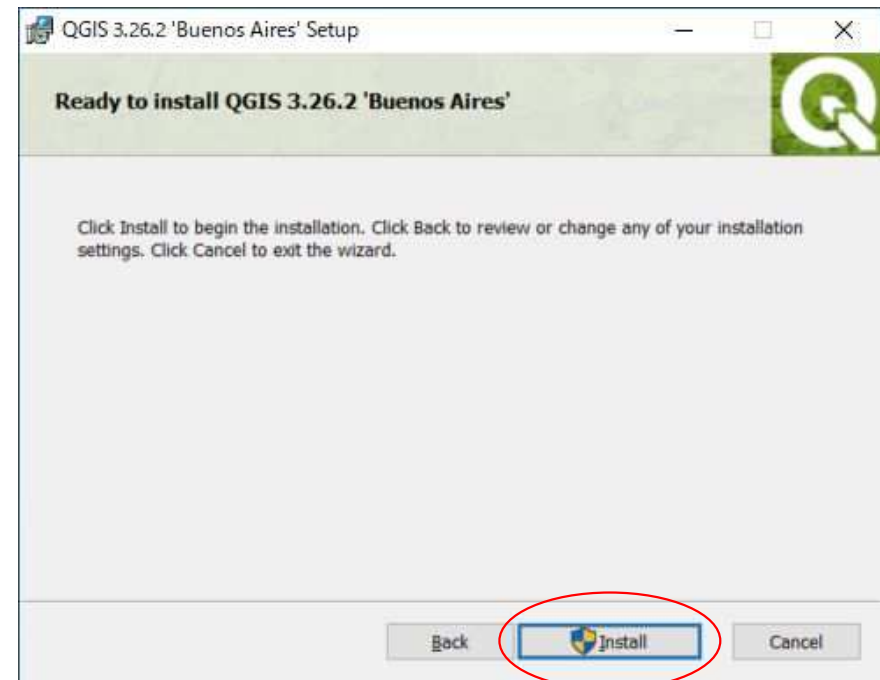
QGIS 3.26.2 'Buenos Aires' Setup

Ready to install QGIS 3.26.2 'Buenos Aires'

Click Install to begin the installation. Click Back to review or change any of your installation settings. Click Cancel to exit the wizard.

Back

Install

Cancel